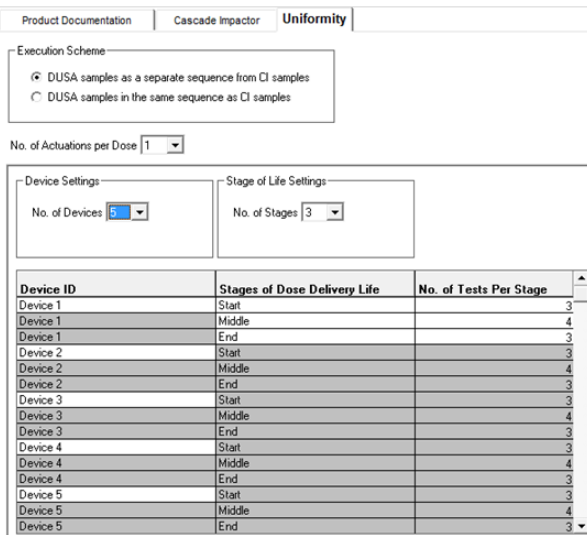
Product Documentation | Cascade Impactor | Uniformity

Execution Scheme

DUSA samples as a separate sequence from CI samples

DUSA samples in the same sequence as CI samples

No. of Actuations per Dose 1

Device Settings

No. of Devices 5

Stage of Life Settings

No. of Stages 3

| Device ID | Stages of Dose Delivery Life | No. of Tests Per Stage |
|---|---|---|
| Device 1 | Start | 3 |
| Device 1 | Middle | 4 |
| Device 1 | End | 3 |
| Device 2 | Start | 3 |
| Device 2 | Middle | 4 |
| Device 2 | End | 3 |
| Device 3 | Start | 3 |
| Device 3 | Middle | 4 |
| Device 3 | End | 3 |
| Device 4 | Start | 3 |
| Device 4 | Middle | 4 |
| Device 4 | End | 3 |
| Device 5 | Start | 3 |
| Device 5 | Middle | 4 |
| Device 5 | End | 3 |